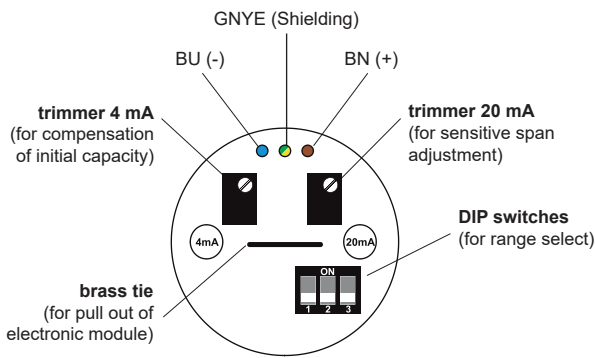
GNYE (Shielding)

BU (-)

BN (+)

**trimmer 4 mA**
(for compensation of initial capacity)

**trimmer 20 mA**
(for sensitive span adjustment)

4mA

20mA

**DIP switches**
(for range select)

ON

1 2 3

**brass tie**
(for pull out of electronic module)